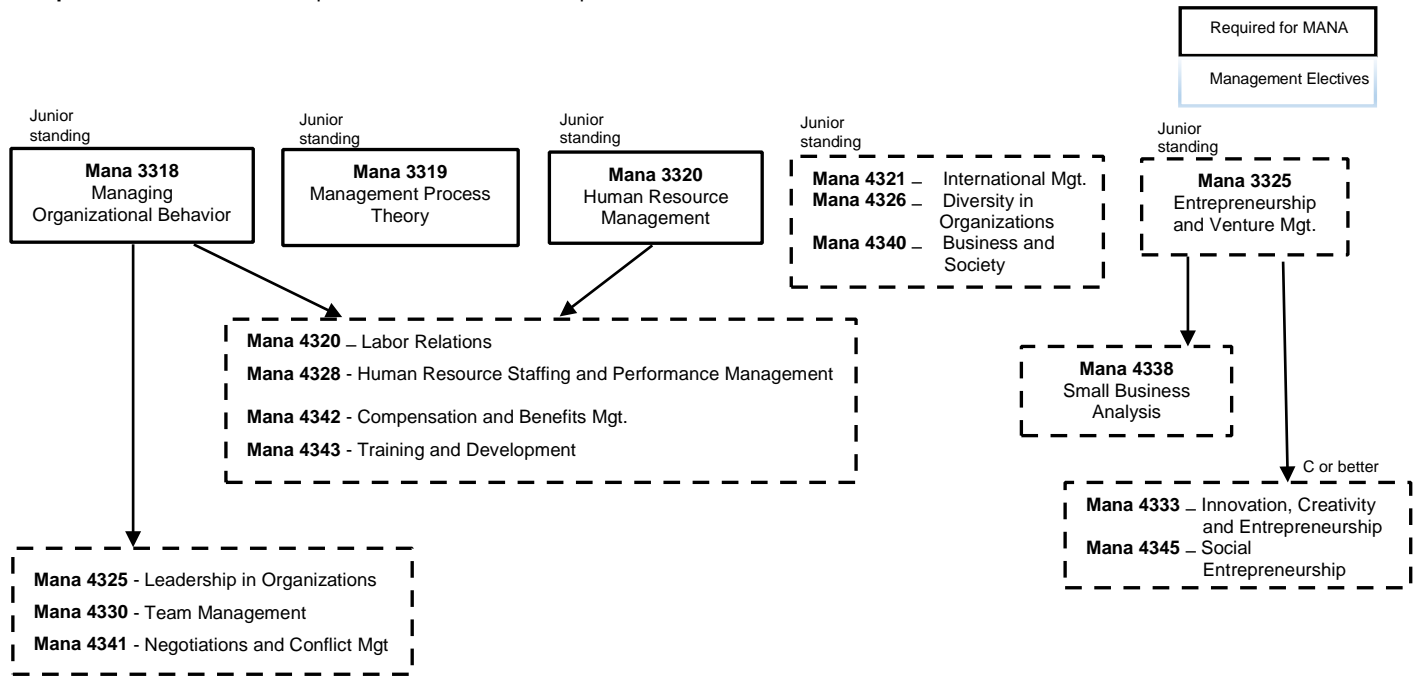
Required for MANA

Management Electives

Junior standing

**Mana 3318**
Managing Organizational Behavior

Junior standing

**Mana 3319**
Management Process Theory

Junior standing

**Mana 3320**
Human Resource Management

Junior standing

**Mana 4321** – International Mgt.
**Mana 4326** – Diversity in Organizations
**Mana 4340** – Business and Society

Junior standing

**Mana 3325**
Entrepreneurship and Venture Mgt.

**Mana 4320** – Labor Relations
**Mana 4328** - Human Resource Staffing and Performance Management
**Mana 4342** - Compensation and Benefits Mgt.
**Mana 4343** - Training and Development

**Mana 4338**
Small Business Analysis

C or better

**Mana 4333** – Innovation, Creativity and Entrepreneurship
**Mana 4345** – Social Entrepreneurship

**Mana 4325** - Leadership in Organizations
**Mana 4330** - Team Management
**Mana 4341** - Negotiations and Conflict Mgt